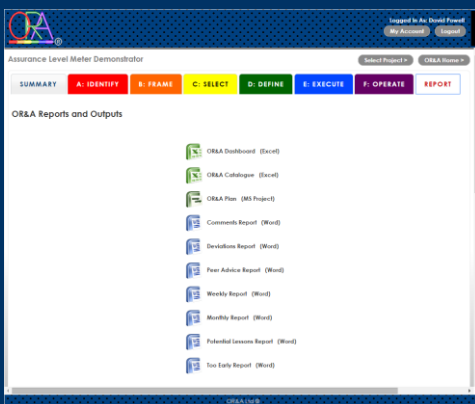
OR&A®

Logged In As: David Powell
My Account
Logout

Assurance Level Meter Demonstrator

Select Project >
OR&A Home >

SUMMARY
A: IDENTIFY
B: FRAME
C: SELECT
D: DEFINE
E: EXECUTE
F: OPERATE
REPORT

OR&A Reports and Outputs

OR&A Dashboard (Excel)

OR&A Catalogue (Excel)

OR&A Plan (MS Project)

Comments Report (Word)

Deviations Report (Word)

Peer Advice Report (Word)

Weekly Report (Word)

Monthly Report (Word)

Potential Lessons Report (Word)

Too Early Report (Word)

OR&A Ltd®